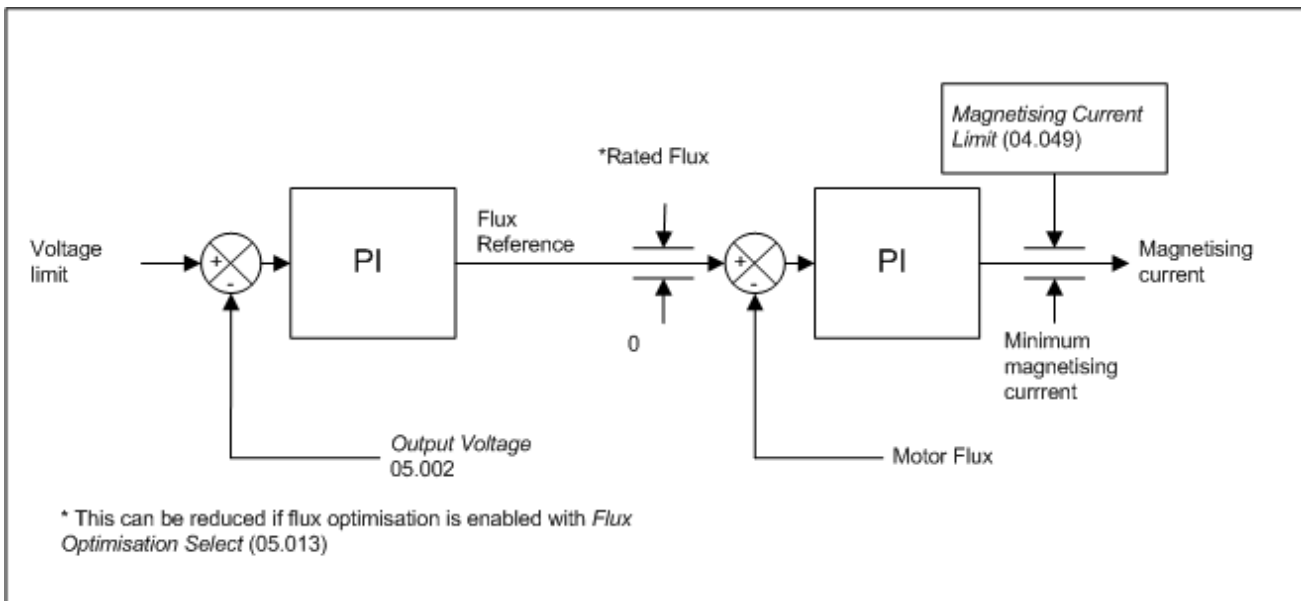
Magnetising Current Limit (04.049)

*Rated Flux

Voltage limit

+

-

PI

Flux Reference

0

+

-

PI

Magnetising current

Minimum magnetising currrent

Output Voltage 05.002

Motor Flux

* This can be reduced if flux optimisation is enabled with Flux Optimisation Select (05.013)